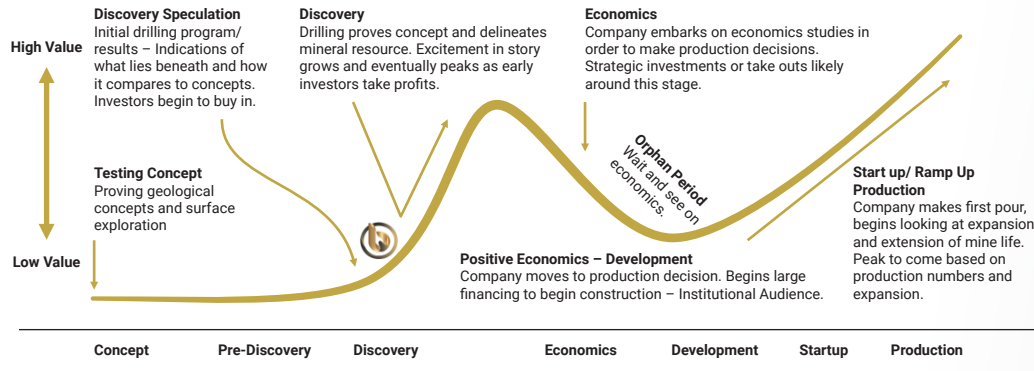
High Value

Low Value

Discovery Speculation
Initial drilling program/ results – Indications of what lies beneath and how it compares to concepts. Investors begin to buy in.

Discovery
Drilling proves concept and delineates mineral resource. Excitement in story grows and eventually peaks as early investors take profits.

Economics
Company embarks on economics studies in order to make production decisions. Strategic investments or take outs likely around this stage.

Testing Concept
Proving geological concepts and surface exploration

Orphan Period
Wait and see on economics.

Start up/ Ramp Up Production
Company makes first pour, begins looking at expansion and extension of mine life. Peak to come based on production numbers and expansion.

Positive Economics – Development
Company moves to production decision. Begins large financing to begin construction – Institutional Audience.

Concept
Pre-Discovery
Discovery
Economics
Development
Startup
Production